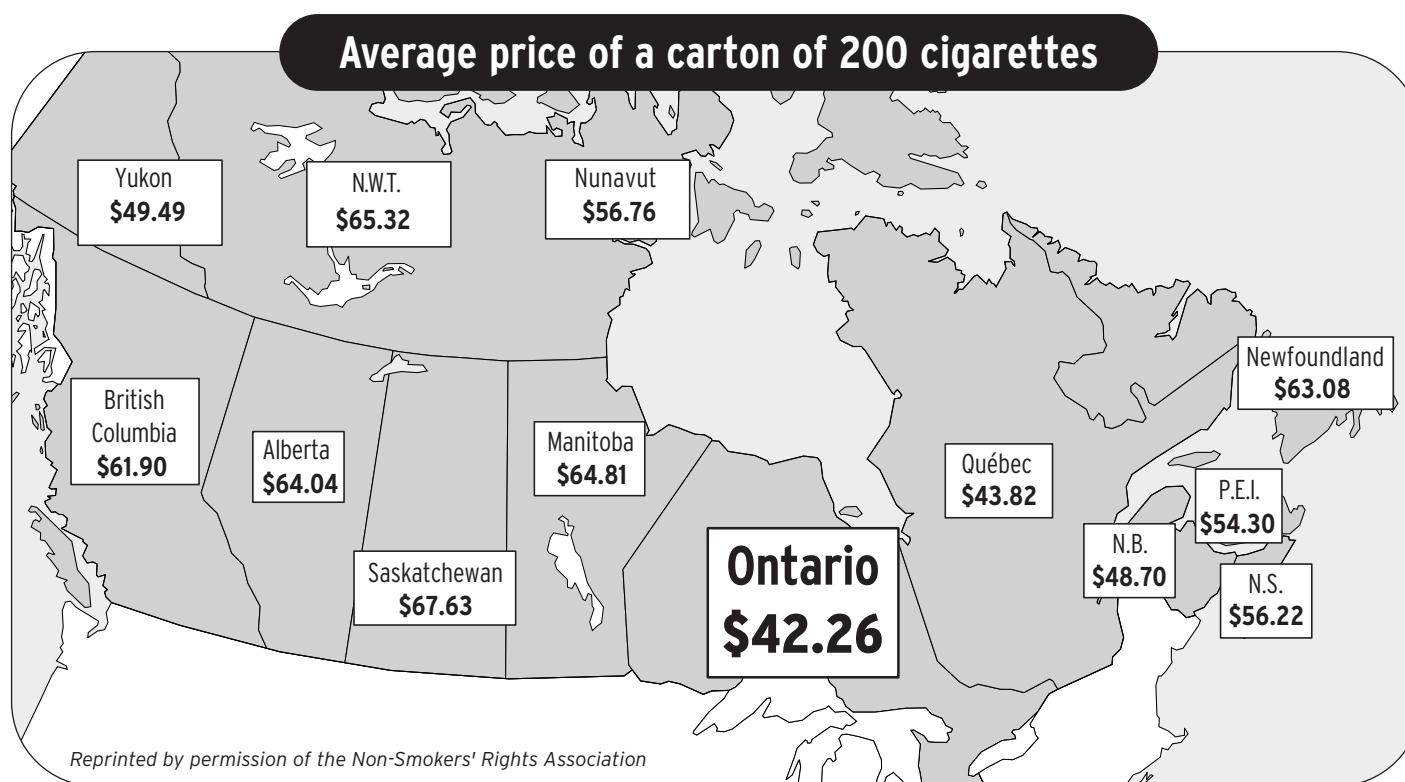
Average price of a carton of 200 cigarettes

Yukon
$49.49

N.W.T.
$65.32

Nunavut
$56.76

Newfoundland
$63.08

British Columbia
$61.90

Alberta
$64.04

Manitoba
$64.81

Québec
$43.82

P.E.I.
$54.30

N.B.
$48.70

N.S.
$56.22

Saskatchewan
$67.63

Ontario
$42.26

Reprinted by permission of the Non-Smokers' Rights Association